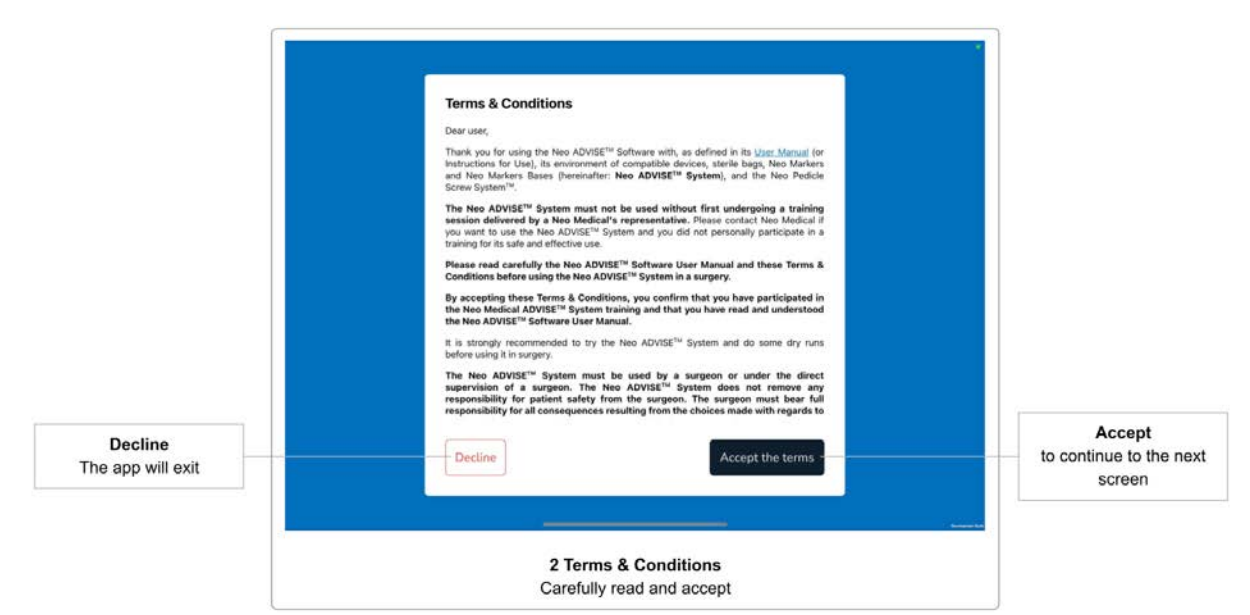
Terms & Conditions

Dear user,

Thank you for using the Neo ADVISE™ Software with, as defined in its User Manual (or Instructions for Use), its environment of compatible devices, sterile bags, Neo Markers and Neo Markers Bases (hereinafter: **Neo ADVISE™ System**), and the Neo Pedicle Screw System™.

**The Neo ADVISE™ System must not be used without first undergoing a training session delivered by a Neo Medical's representative.** Please contact Neo Medical if you want to use the Neo ADVISE™ System and you did not personally participate in a training for its safe and effective use.

**Please read carefully the Neo ADVISE™ Software User Manual and these Terms & Conditions before using the Neo ADVISE™ System in a surgery.**

**By accepting these Terms & Conditions, you confirm that you have participated in the Neo Medical ADVISE™ System training and that you have read and understood the Neo ADVISE™ Software User Manual.**

It is strongly recommended to try the Neo ADVISE™ System and do some dry runs before using it in surgery.

**The Neo ADVISE™ System must be used by a surgeon or under the direct supervision of a surgeon. The Neo ADVISE™ System does not remove any responsibility for patient safety from the surgeon. The surgeon must bear full responsibility for all consequences resulting from the choices made with regards to**

Decline

Accept the terms

Decline
The app will exit

Accept
to continue to the next screen

2 Terms & Conditions
Carefully read and accept